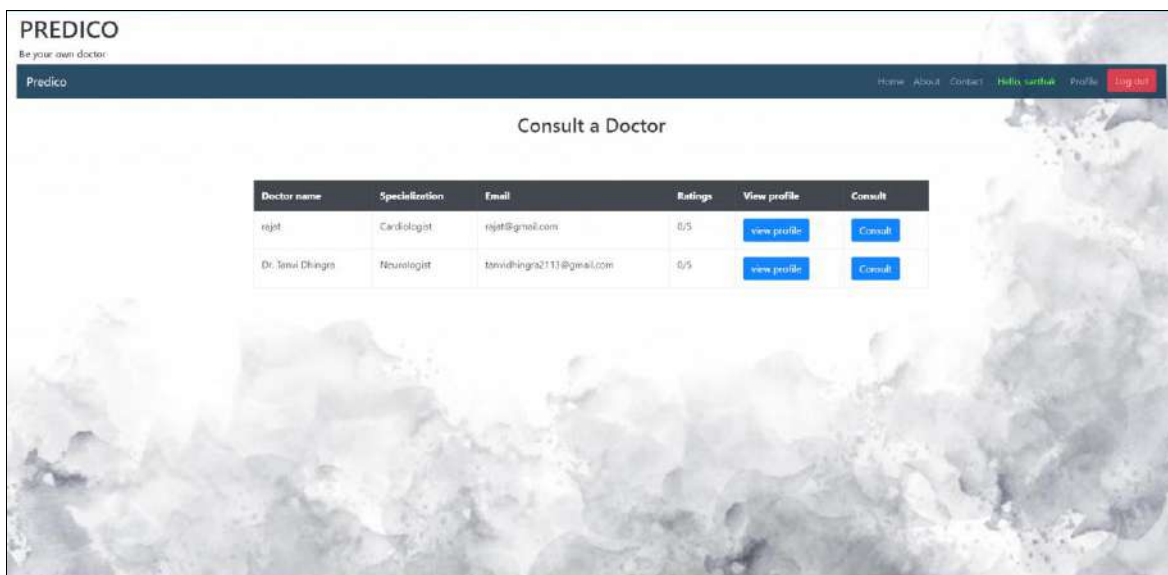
PREDICO
Be your own doctor

Predico

Home About Contact Hello, sarthak Profile Log out

Consult a Doctor

| Doctor name | Specialization | Email | Ratings | View profile | Consult |
|---|---|---|---|---|---|
| rajat | Cardiologist | rajat@gmail.com | 0/5 | view profile | Consult |
| Dr. Tanvi Dhingra | Neurologist | tanvidhingra2113@gmail.com | 0/5 | view profile | Consult |